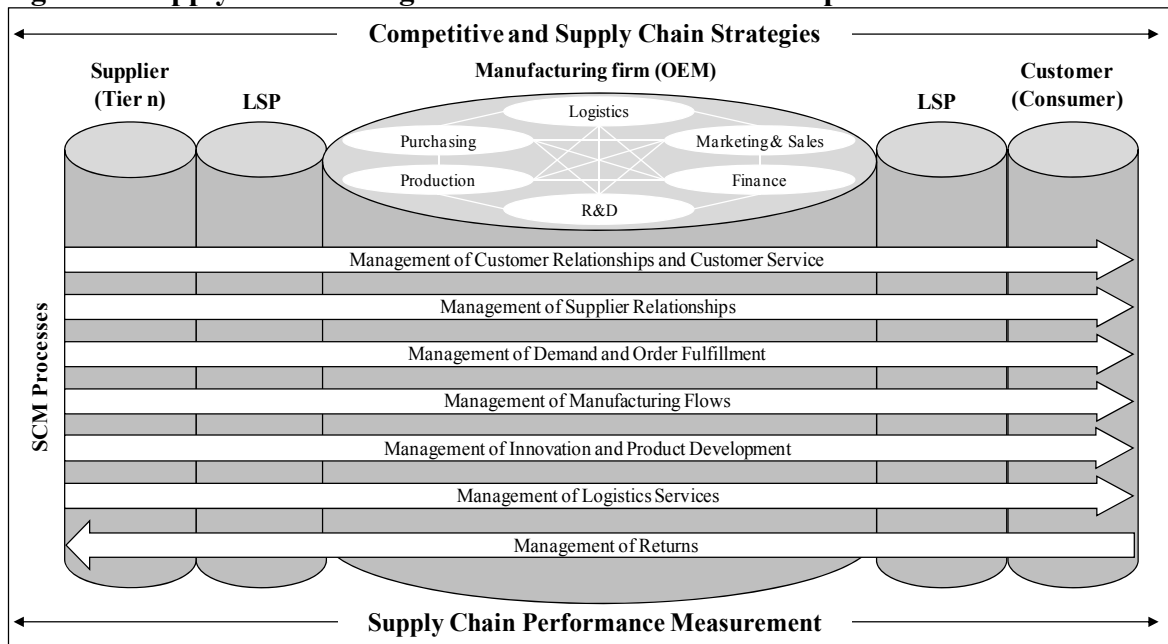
Competitive and Supply Chain Strategies

Supplier (Tier n)

LSP

Manufacturing firm (OEM)

Logistics

Purchasing

Marketing & Sales

Production

Finance

R&D

LSP

Customer (Consumer)

SCM Processes

Management of Customer Relationships and Customer Service

Management of Supplier Relationships

Management of Demand and Order Fulfillment

Management of Manufacturing Flows

Management of Innovation and Product Development

Management of Logistics Services

Management of Returns

Supply Chain Performance Measurement